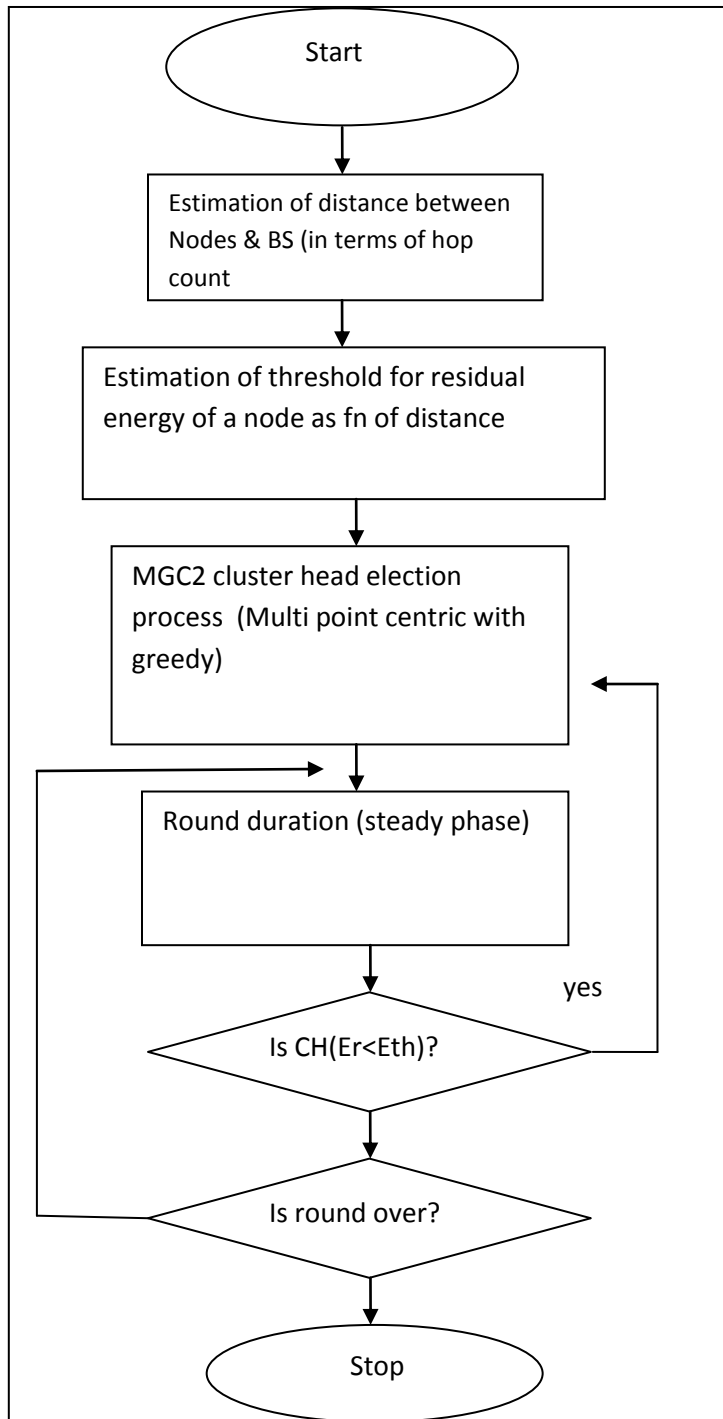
Start

Estimation of distance between Nodes & BS (in terms of hop count

Estimation of threshold for residual energy of a node as fn of distance

MGC2 cluster head election process (Multi point centric with greedy)

Round duration (steady phase)

yes

Is CH(Er<Eth)?

Is round over?

Stop